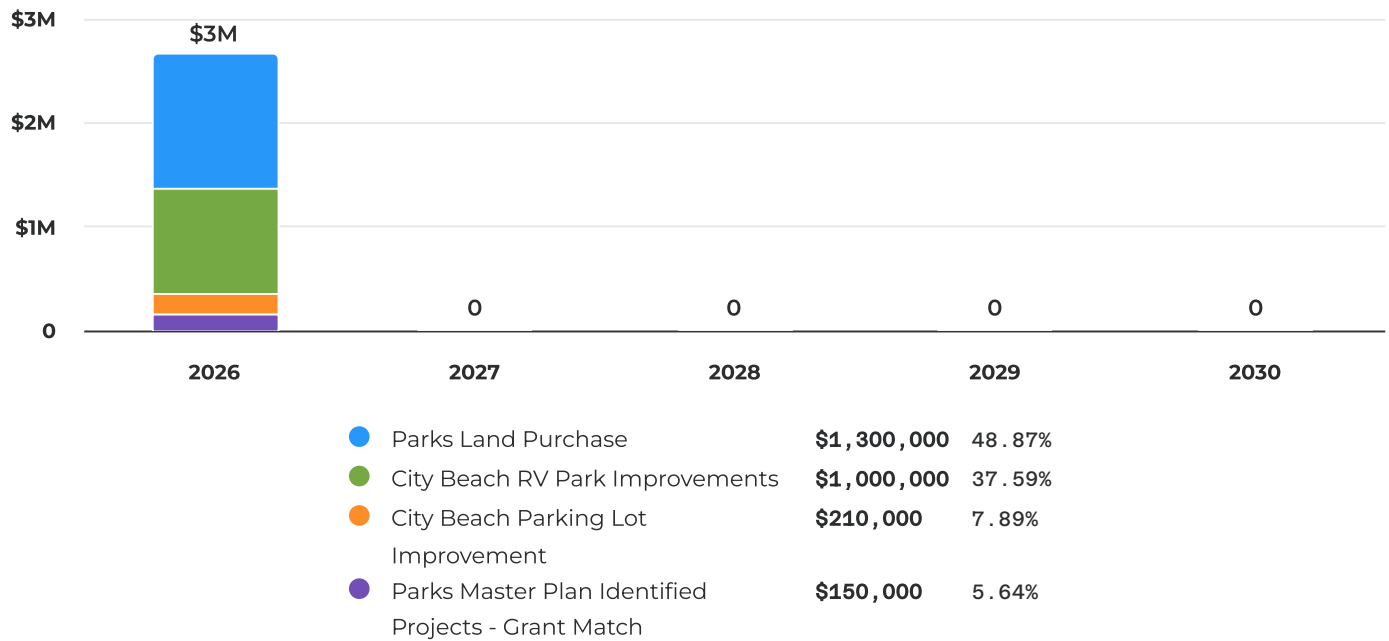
$3M
$2M
$1M
0

$3M
0
0
0
0

2026
2027
2028
2029
2030

| | | |
|---|---|---|
| Parks Land Purchase | \$1,300,000 | 48.87% |
| City Beach RV Park Improvements | \$1,000,000 | 37.59% |
| City Beach Parking Lot Improvement | \$210,000 | 7.89% |
| Parks Master Plan Identified Projects - Grant Match | \$150,000 | 5.64% |